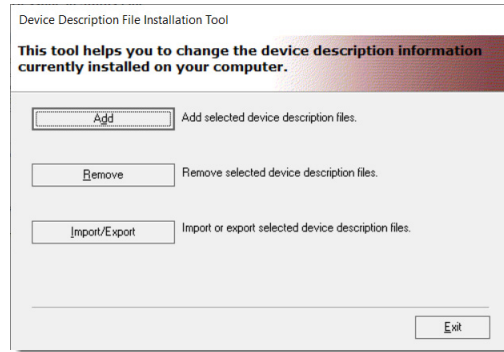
Device Description File Installation Tool

This tool helps you to change the device description information currently installed on your computer.

Add

Add selected device description files.

Remove

Remove selected device description files.

Import/Export

Import or export selected device description files.

Exit